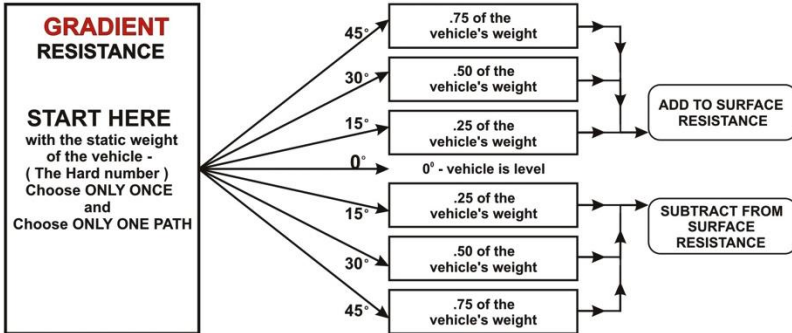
GRADIENT
RESISTANCE

START HERE
with the static weight of the vehicle - ( The Hard number ) Choose ONLY ONCE and Choose ONLY ONE PATH

45°

.75 of the vehicle's weight

30°

.50 of the vehicle's weight

15°

.25 of the vehicle's weight

ADD TO SURFACE RESISTANCE

0°

0° - vehicle is level

15°

.25 of the vehicle's weight

SUBTRACT FROM SURFACE RESISTANCE

30°

.50 of the vehicle's weight

45°

.75 of the vehicle's weight